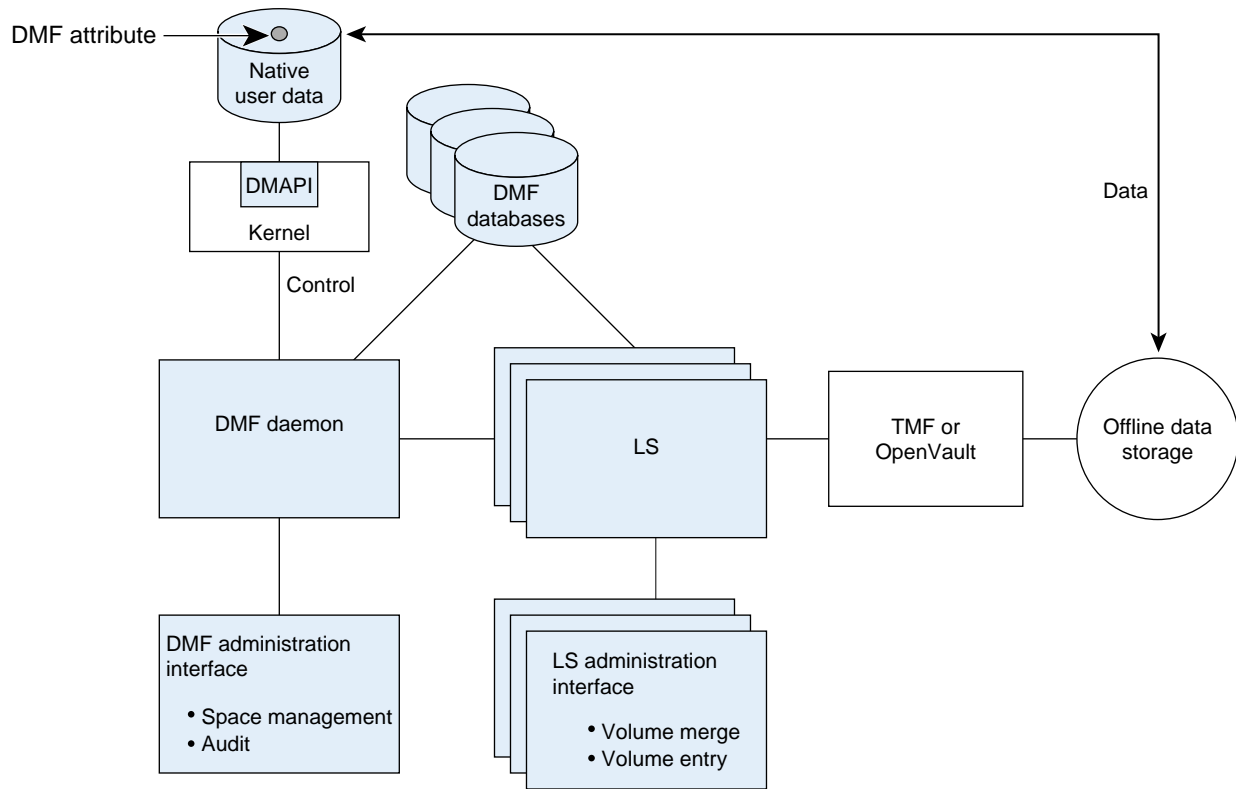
DMF attribute

Native user data

Data

DMAPI

Kernel

DMF databases

Control

DMF daemon

LS

TMF or OpenVault

Offline data storage

DMF administration interface

• Space management
• Audit

LS administration interface

• Volume merge
• Volume entry